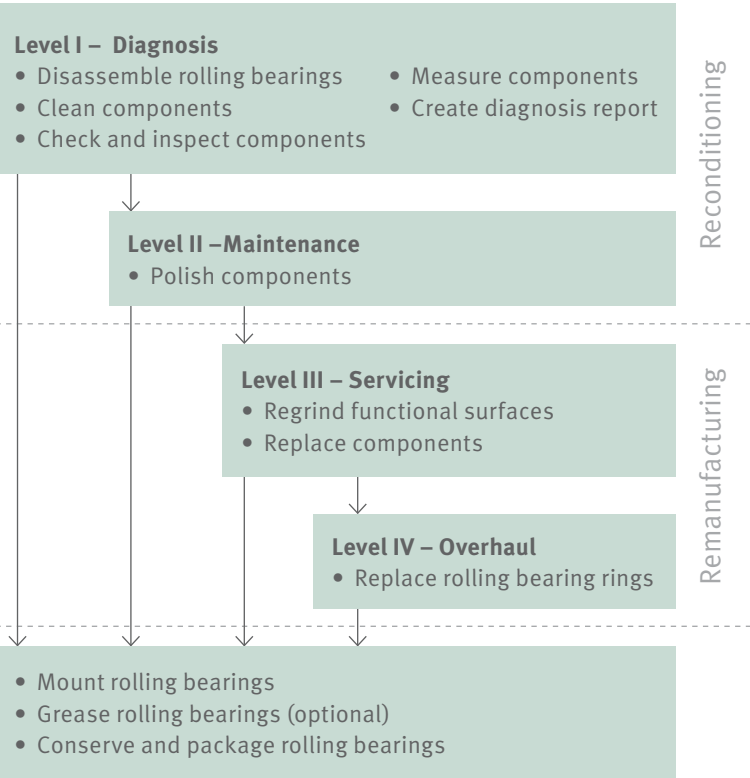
**Level I – Diagnosis**
• Disassemble rolling bearings
• Clean components
• Check and inspect components
• Measure components
• Create diagnosis report

Reconditioning

**Level II –Maintenance**
• Polish components

**Level III – Servicing**
• Regrind functional surfaces
• Replace components

Remanufacturing

**Level IV – Overhaul**
• Replace rolling bearing rings

• Mount rolling bearings
• Grease rolling bearings (optional)
• Conserve and package rolling bearings